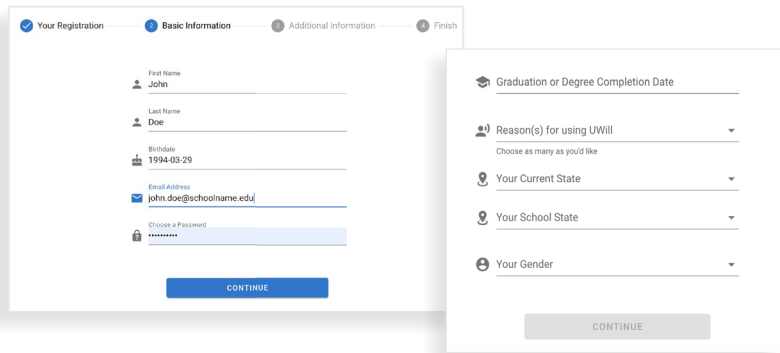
Your Registration
2 Basic Information
3 Additional Information
4 Finish

First Name
John

Last Name
Doe

Birthdate
1994-03-29

Email Address
john.doe@schoolname.edu

Choose a Password
••••••••••

CONTINUE

Graduation or Degree Completion Date

Reason(s) for using UWill
Choose as many as you'd like

Your Current State

Your School State

Your Gender

CONTINUE